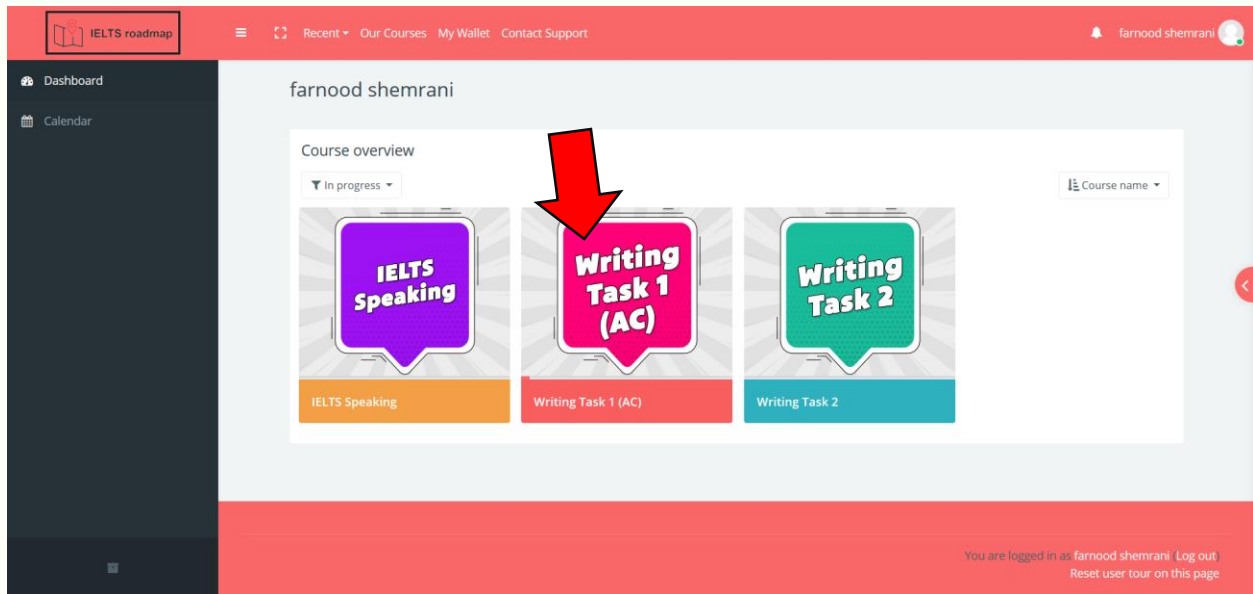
IELTS roadmap

Recent Our Courses My Wallet Contact Support

farnood shemrani

Dashboard

Calendar

farnood shemrani

Course overview

In progress

Course name

IELTS Speaking

IELTS Speaking

Writing Task 1 (AC)

Writing Task 1 (AC)

Writing Task 2

Writing Task 2

You are logged in as farnood shemrani (Log out)
Reset user tour on this page